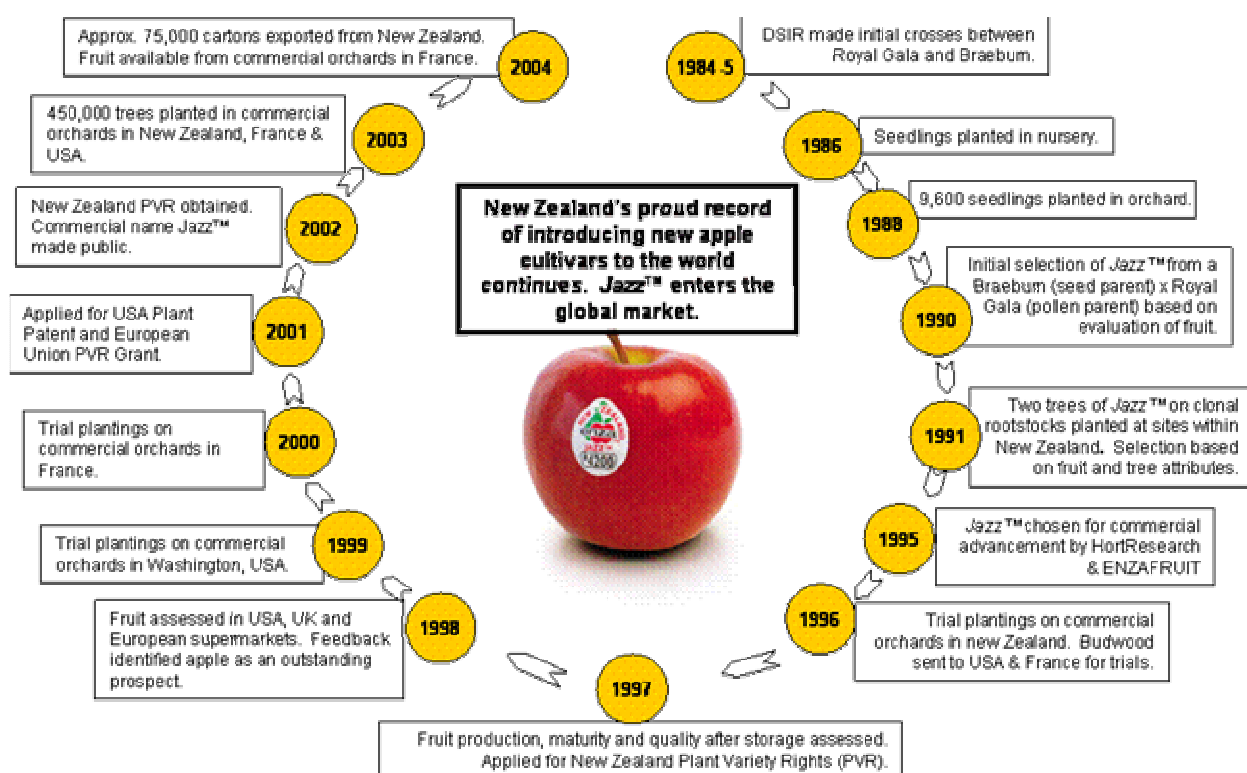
New Zealand's proud record of introducing new apple cultivars to the world continues. Jazz™ enters the global market.

1984-5
DSIR made initial crosses between Royal Gala and Braeburn.

1986
Seedlings planted in nursery.

1988
9,600 seedlings planted in orchard.

1990
Initial selection of Jazz™ from a Braeburn (seed parent) x Royal Gala (pollen parent) based on evaluation of fruit.

1991
Two trees of Jazz™ on clonal rootstocks planted at sites within New Zealand. Selection based on fruit and tree attributes.

1995
Jazz™ chosen for commercial advancement by HortResearch & ENZAFRUIT

1996
Trial plantings on commercial orchards in new Zealand. Budwood sent to USA & France for trials.

1997
Fruit production, maturity and quality after storage assessed. Applied for New Zealand Plant Variety Rights (PVR).

1998
Fruit assessed in USA, UK and European supermarkets. Feedback identified apple as an outstanding prospect.

1999
Trial plantings on commercial orchards in Washington, USA.

2000
Trial plantings on commercial orchards in France.

2001
Applied for USA Plant Patent and European Union PVR Grant.

2002
New Zealand PVR obtained. Commercial name Jazz™ made public.

2003
450,000 trees planted in commercial orchards in New Zealand, France & USA.

2004
Approx. 75,000 cartons exported from New Zealand. Fruit available from commercial orchards in France.